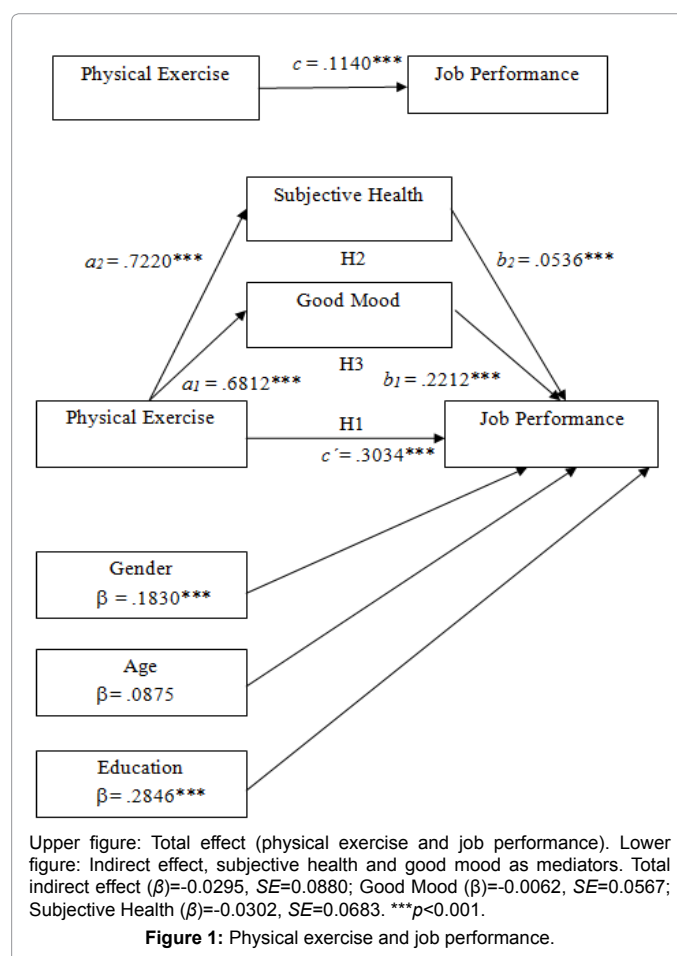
Physical Exercise

$c$ = .1140***

Job Performance

Subjective Health

$a_2$ = .7220***

H2

$b_2$ = .0536***

Good Mood

H3

$a_1$ = .6812***

$b_1$ = .2212***

Physical Exercise

H1

Job Performance

$c'$ = .3034***

Gender
β = .1830***

Age
β= .0875

Education
β= .2846***

Upper figure: Total effect (physical exercise and job performance). Lower figure: Indirect effect, subjective health and good mood as mediators. Total indirect effect (β)=-0.0295, SE=0.0880; Good Mood (β)=-0.0062, SE=0.0567; Subjective Health (β)=-0.0302, SE=0.0683. ***p<0.001.

Figure 1: Physical exercise and job performance.